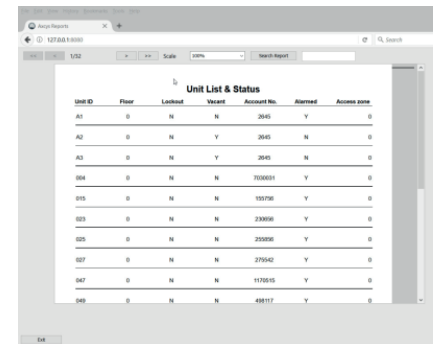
Asrys Reports
127.0.0.1:8080
Search
1/32
Scale 100%
Search Report

Unit List & Status

| Unit ID | Floor | Lockout | Vacant | Account No. | Alarmed | Access zone |
|---|---|---|---|---|---|---|
| A1 | 0 | N | N | 2645 | Y | 0 |
| A2 | 0 | N | Y | 2645 | N | 0 |
| A3 | 0 | N | Y | 2645 | N | 0 |
| 004 | 0 | N | N | 7030031 | Y | 0 |
| 015 | 0 | N | N | 155790 | Y | 0 |
| 023 | 0 | N | N | 230656 | Y | 0 |
| 025 | 0 | N | N | 255856 | Y | 0 |
| 027 | 0 | N | N | 279542 | Y | 0 |
| 047 | 0 | N | N | 1170515 | Y | 0 |
| 049 | 0 | N | N | 498117 | Y | 0 |

Exit